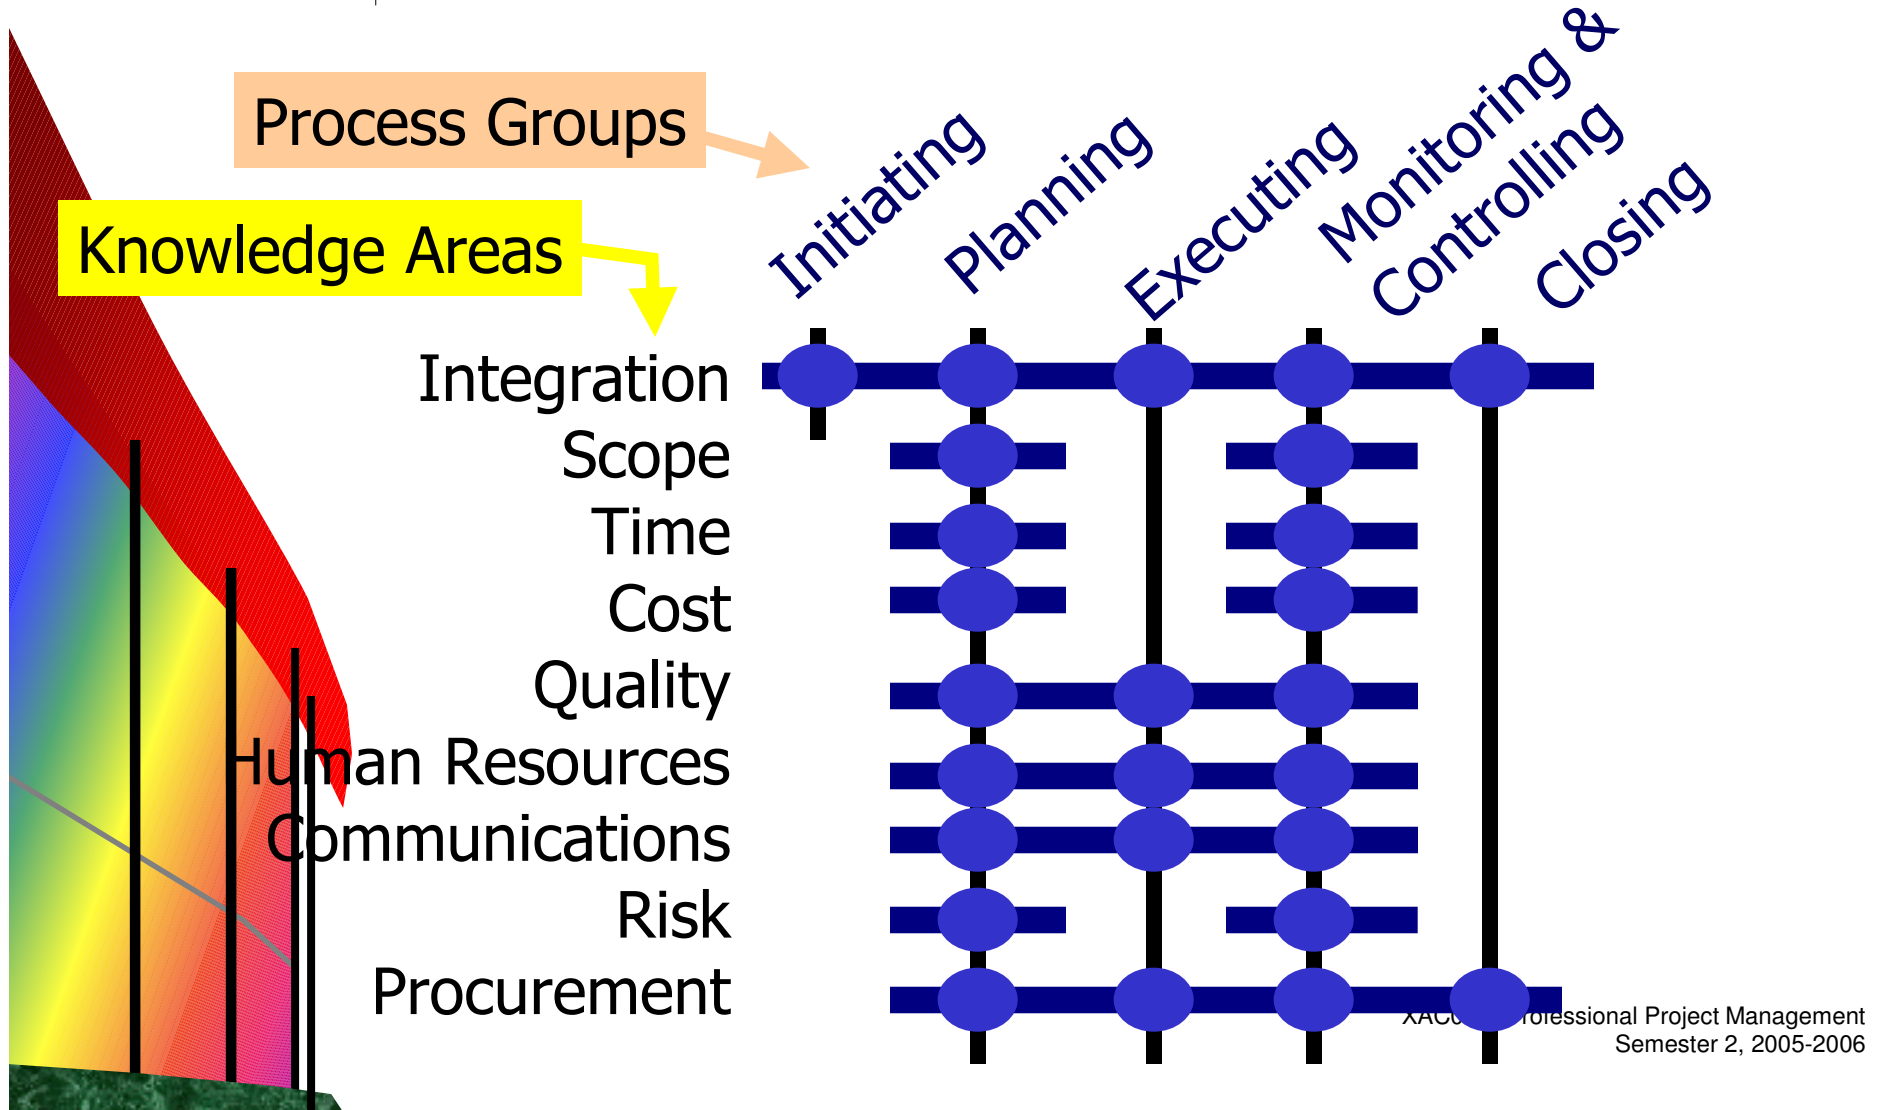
Process Groups

Knowledge Areas

Initiating

Planning

Executing

Monitoring & Controlling

Closing

Integration
Scope
Time
Cost
Quality
Human Resources
Communications
Risk
Procurement

XAC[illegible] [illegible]rofessional Project Management
Semester 2, 2005-2006